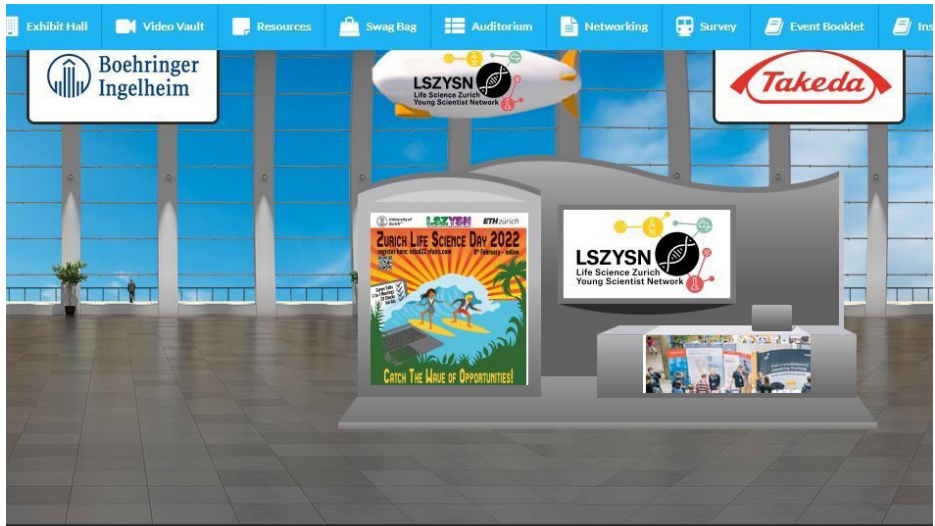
Exhibit Hall | Video Vault | Resources | Swag Bag | Auditorium | Networking | Survey | Event Booklet | Ins

Boehringer Ingelheim

LSZYSN Life Science Zurich Young Scientist Network

Takeda

LSZYSN ETH zürich

Zurich Life Science Day 2022

register here: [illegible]
8th February - online

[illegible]

Catch The Wave of Opportunities!

LSZYSN
Life Science Zurich
Young Scientist Network